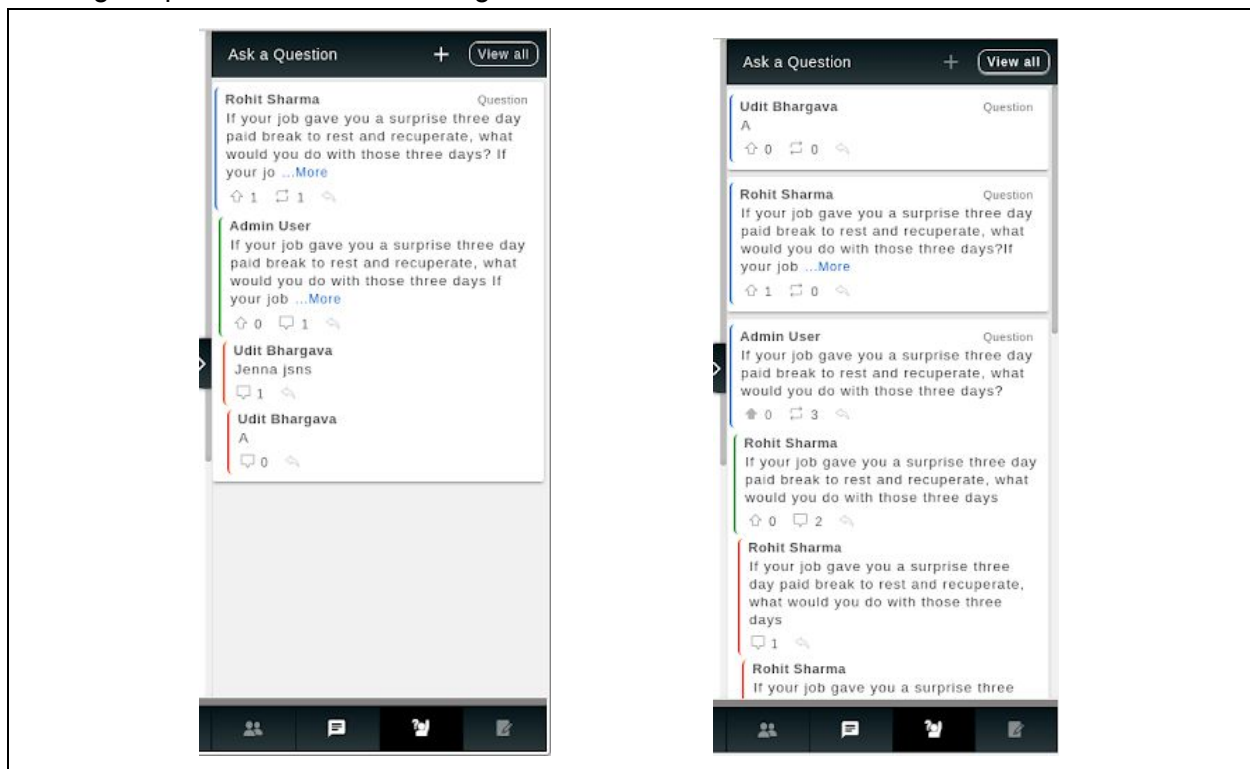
Ask a Question + View all

Rohit Sharma Question
If your job gave you a surprise three day paid break to rest and recuperate, what would you do with those three days? If your jo ...More
1 1

Admin User
If your job gave you a surprise three day paid break to rest and recuperate, what would you do with those three days If your job ...More
0 1

Udit Bhargava
Jenna jsns
1

Udit Bhargava
A
0

Ask a Question + View all

Udit Bhargava Question
A
0 0

Rohit Sharma Question
If your job gave you a surprise three day paid break to rest and recuperate, what would you do with those three days?If your job ...More
1 0

Admin User Question
If your job gave you a surprise three day paid break to rest and recuperate, what would you do with those three days?
0 3

Rohit Sharma
If your job gave you a surprise three day paid break to rest and recuperate, what would you do with those three days
0 2

Rohit Sharma
If your job gave you a surprise three day paid break to rest and recuperate, what would you do with those three days
1

Rohit Sharma
If your job gave you a surprise three